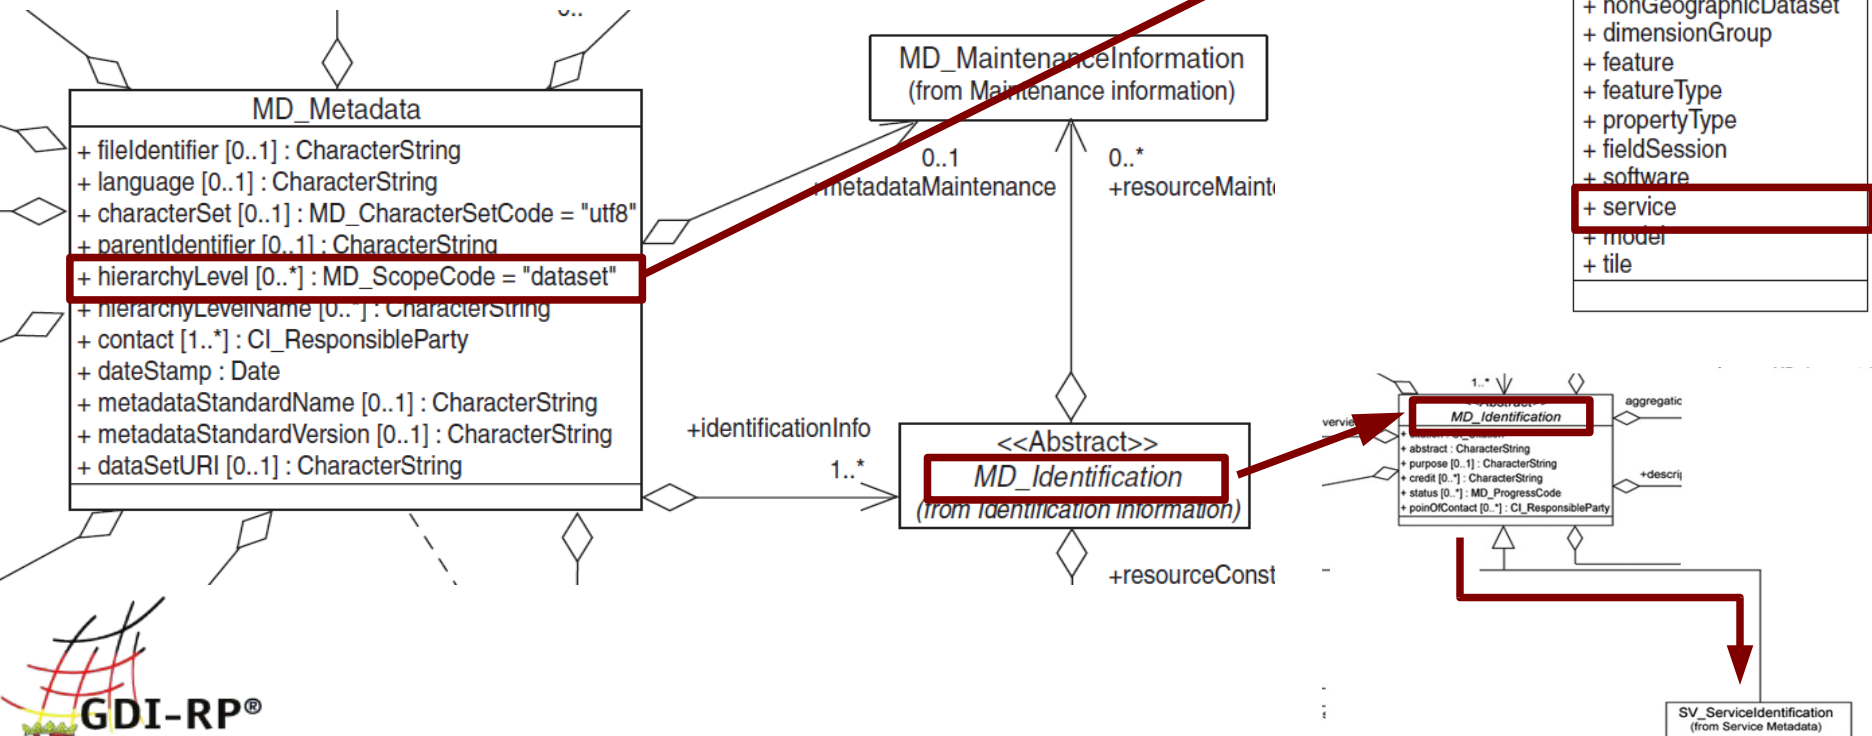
MD_Metadata
+ fileIdentifier [0..1] : CharacterString
+ language [0..1] : CharacterString
+ characterSet [0..1] : MD_CharacterSetCode = "utf8"
+ parentIdentifier [0..1] : CharacterString
+ hierarchyLevel [0..*] : MD_ScopeCode = "dataset"
+ hierarchyLevelName [0..*] : CharacterString
+ contact [1..*] : CI_ResponsibleParty
+ dateStamp : Date
+ metadataStandardName [0..1] : CharacterString
+ metadataStandardVersion [0..1] : CharacterString
+ dataSetURI [0..1] : CharacterString

MD_MaintenanceInformation
(from Maintenance information)

0..1
+metadataMaintenance

0..*
+resourceMaint

+identificationInfo
1..*

<<Abstract>>
MD_Identification
(from Identification information)

+resourceConst

+ nonGeographicDataset
+ dimensionGroup
+ feature
+ featureType
+ propertyType
+ fieldSession
+ software
+ service
+ model
+ tile

1..*
<<Abstract>>
MD_Identification
+ abstract : CharacterString
+ purpose [0..1] : CharacterString
+ credit [0..*] : CharacterString
+ status [0..*] : MD_ProgressCode
+ poinOfContact [0..*] : CI_ResponsibleParty
aggregatic
+descri
vervie

SV_ServiceIdentification
(from Service Metadata)

GDI-RP®